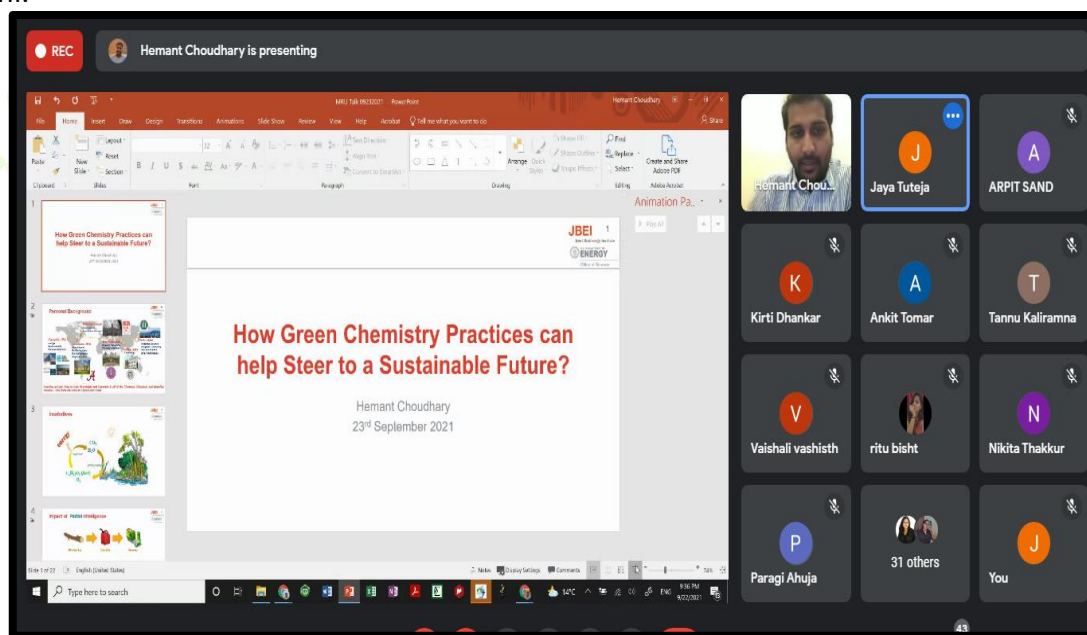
REC

Hemant Choudhary is presenting

MRU Talk 09232021 - PowerPoint

File Home Insert Draw Design Transitions Animations Slide Show Review View Help Acrobat Tell me what you want to do

Share

Paste Clipboard New Slide Slides Layout Reset Section Font Paragraph Text Direction Align Text Convert to SmartArt Drawing Arrange Quick Styles Shape Fill Shape Outline Shape Effects Find Replace Select Editing Create and Share Adobe PDF Adobe Acrobat

Animation Pane

Play All

How Green Chemistry Practices can help Steer to a Sustainable Future?

Personal Background

Introduction

Impact of Patent Intelligence

JBEI 1

ENERGY

How Green Chemistry Practices can help Steer to a Sustainable Future?

Hemant Choudhary
23rd September 2021

Slide 1 of 22 English (United States) Notes Display Settings Comments

Type here to search

14°C ENG 9:36 PM 9/22/2021

Hemant Chou...

Jaya Tuteja

ARPIT SAND

Kirti Dhankar

Ankit Tomar

Tannu Kaliramna

Vaishali vashisth

ritu bisht

Nikita Thakkur

Paragi Ahuja

31 others

You

43